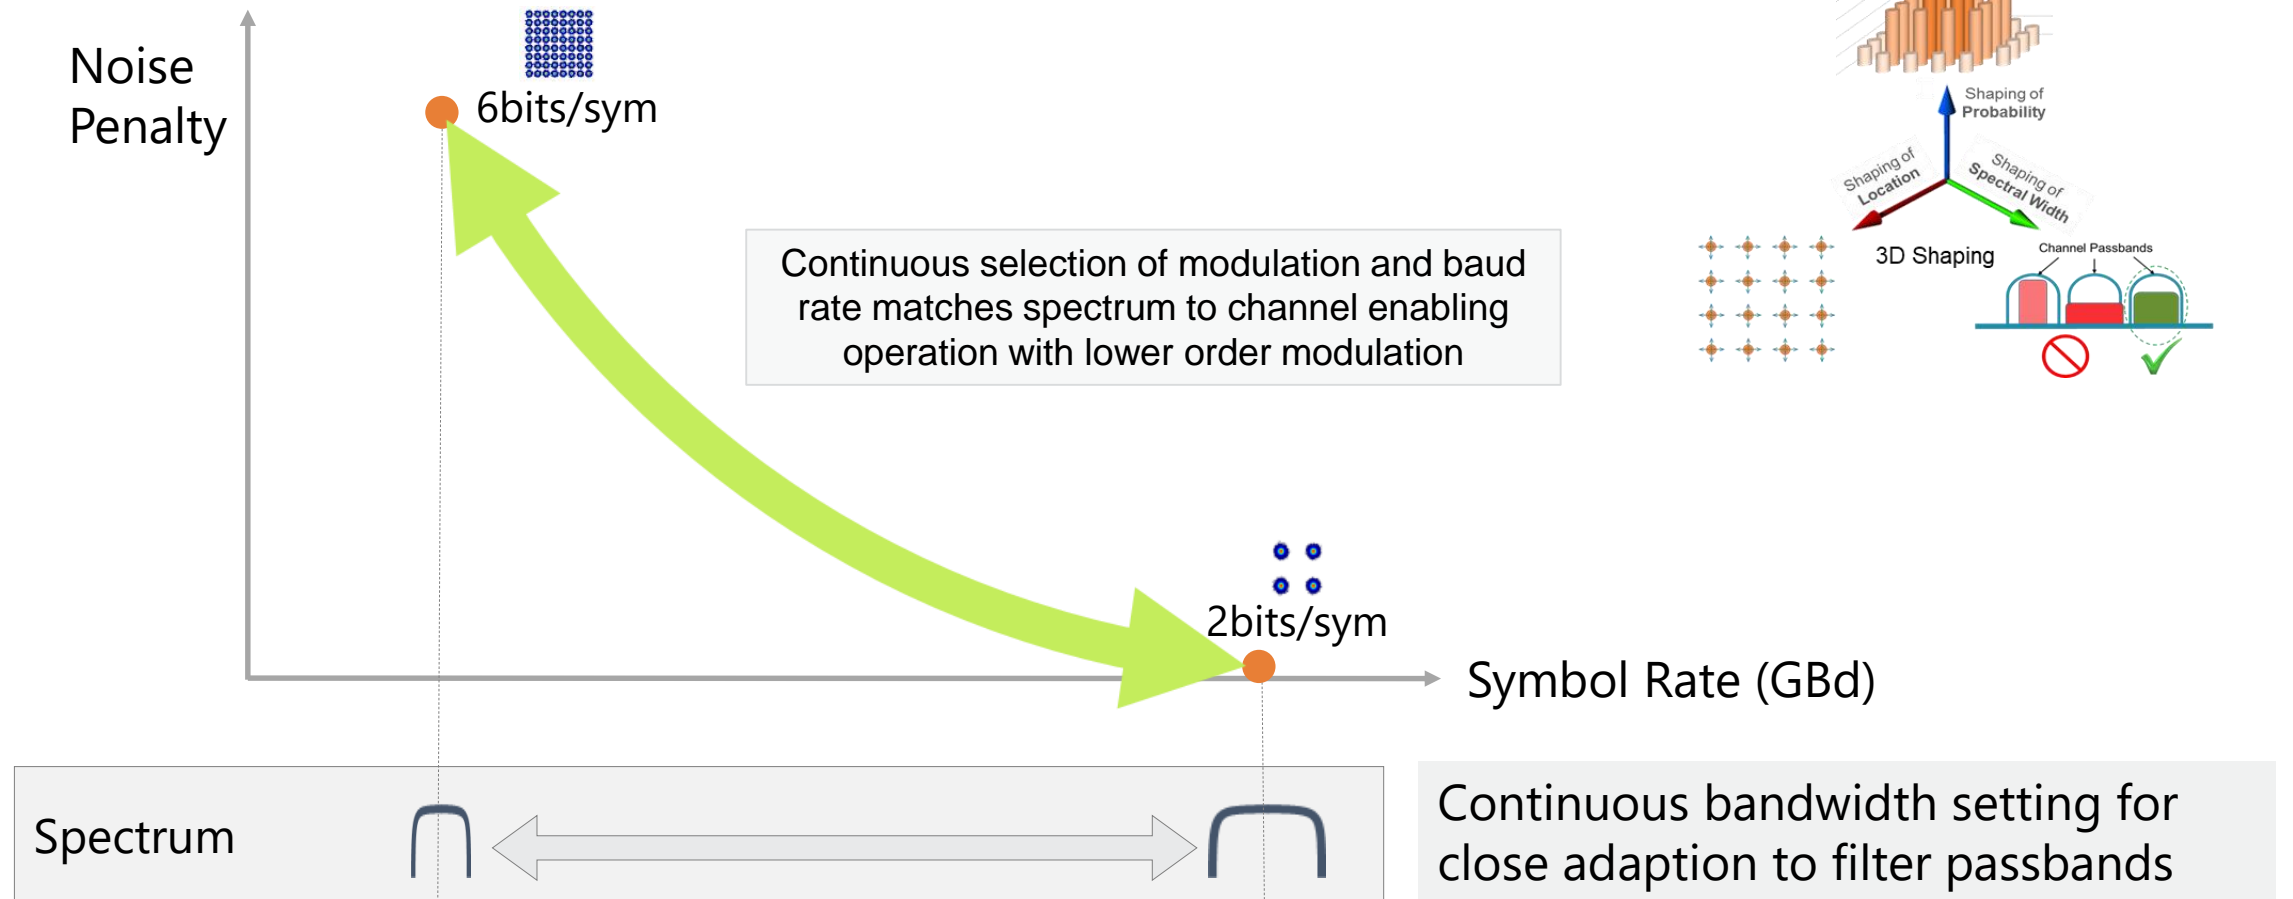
Noise Penalty

6bits/sym

Shaping of Probability

Shaping of Location

Shaping of Spectral Width

3D Shaping

Channel Passbands

Continuous selection of modulation and baud rate matches spectrum to channel enabling operation with lower order modulation

2bits/sym

Symbol Rate (GBd)

Spectrum

Continuous bandwidth setting for close adaption to filter passbands